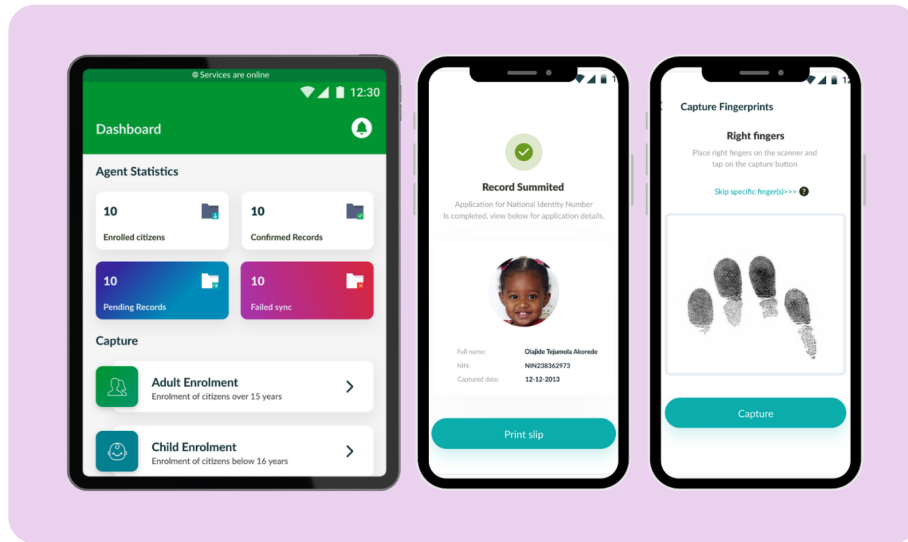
Services are online

12:30

Dashboard

Agent Statistics

10
Enrolled citizens

10
Confirmed Records

10
Pending Records

10
Failed sync

Capture

Adult Enrolment
Enrolment of citizens over 15 years

Child Enrolment
Enrolment of citizens below 16 years

Record Summited

Application for National Identity Number is completed, view below for application details.

Full name: Olajide Tejumola Akorede
NIN: NIN238362973
Captured date: 12-12-2013

Print slip

12

Capture Fingerprints

Right fingers

Place right fingers on the scanner and tap on the capture button

Skip specific finger(s)>>> ?

Capture